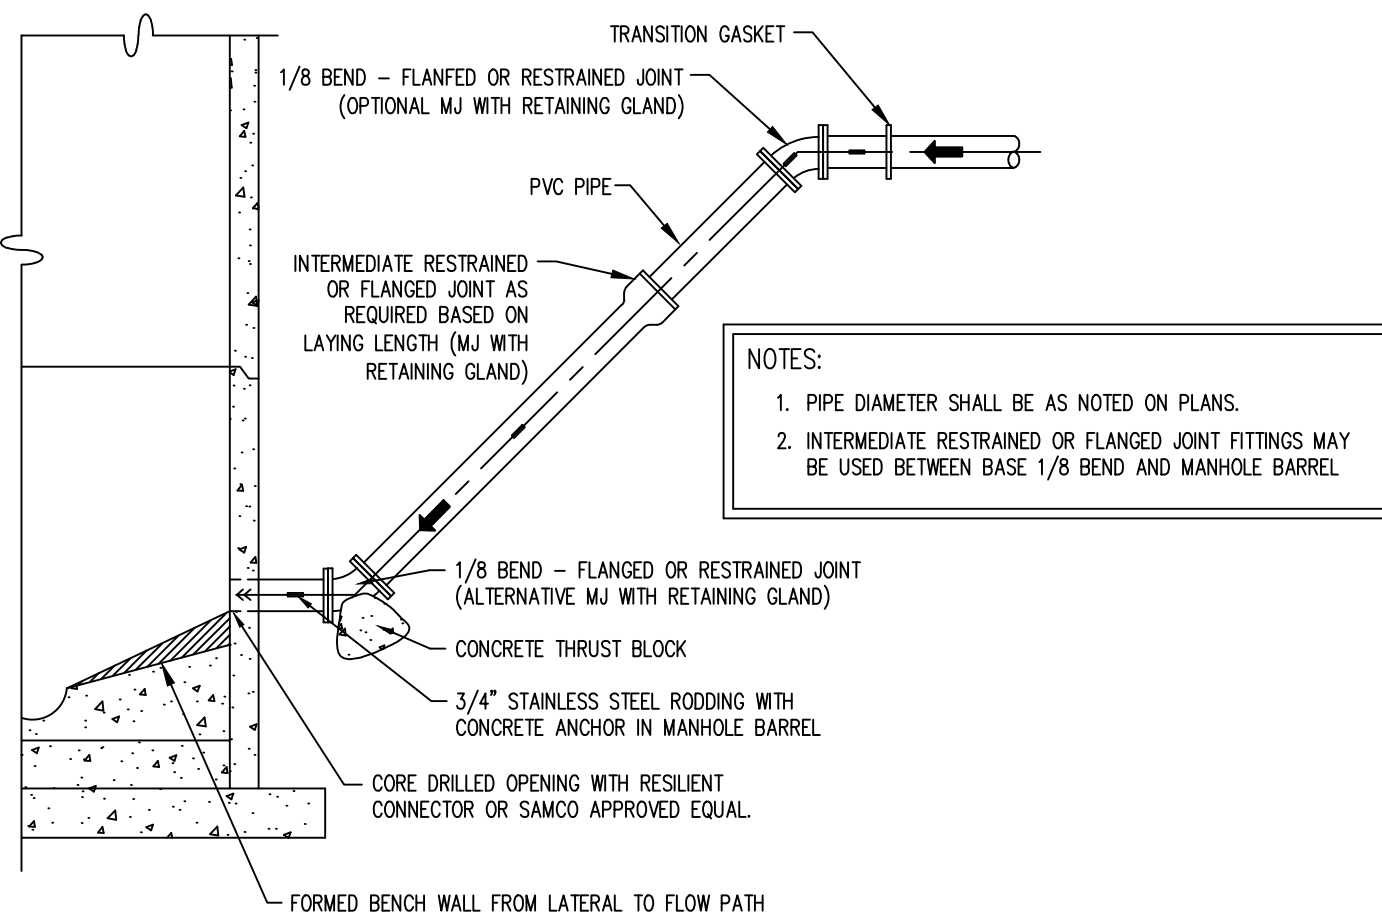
TRANSITION GASKET

1/8 BEND – FLANFED OR RESTRAINED JOINT
(OPTIONAL MJ WITH RETAINING GLAND)

PVC PIPE

INTERMEDIATE RESTRAINED OR FLANGED JOINT AS REQUIRED BASED ON LAYING LENGTH (MJ WITH RETAINING GLAND)

NOTES:

1. PIPE DIAMETER SHALL BE AS NOTED ON PLANS.

2. INTERMEDIATE RESTRAINED OR FLANGED JOINT FITTINGS MAY BE USED BETWEEN BASE 1/8 BEND AND MANHOLE BARREL

1/8 BEND – FLANGED OR RESTRAINED JOINT
(ALTERNATIVE MJ WITH RETAINING GLAND)

CONCRETE THRUST BLOCK

3/4" STAINLESS STEEL RODDING WITH CONCRETE ANCHOR IN MANHOLE BARREL

CORE DRILLED OPENING WITH RESILIENT CONNECTOR OR SAMCO APPROVED EQUAL.

FORMED BENCH WALL FROM LATERAL TO FLOW PATH